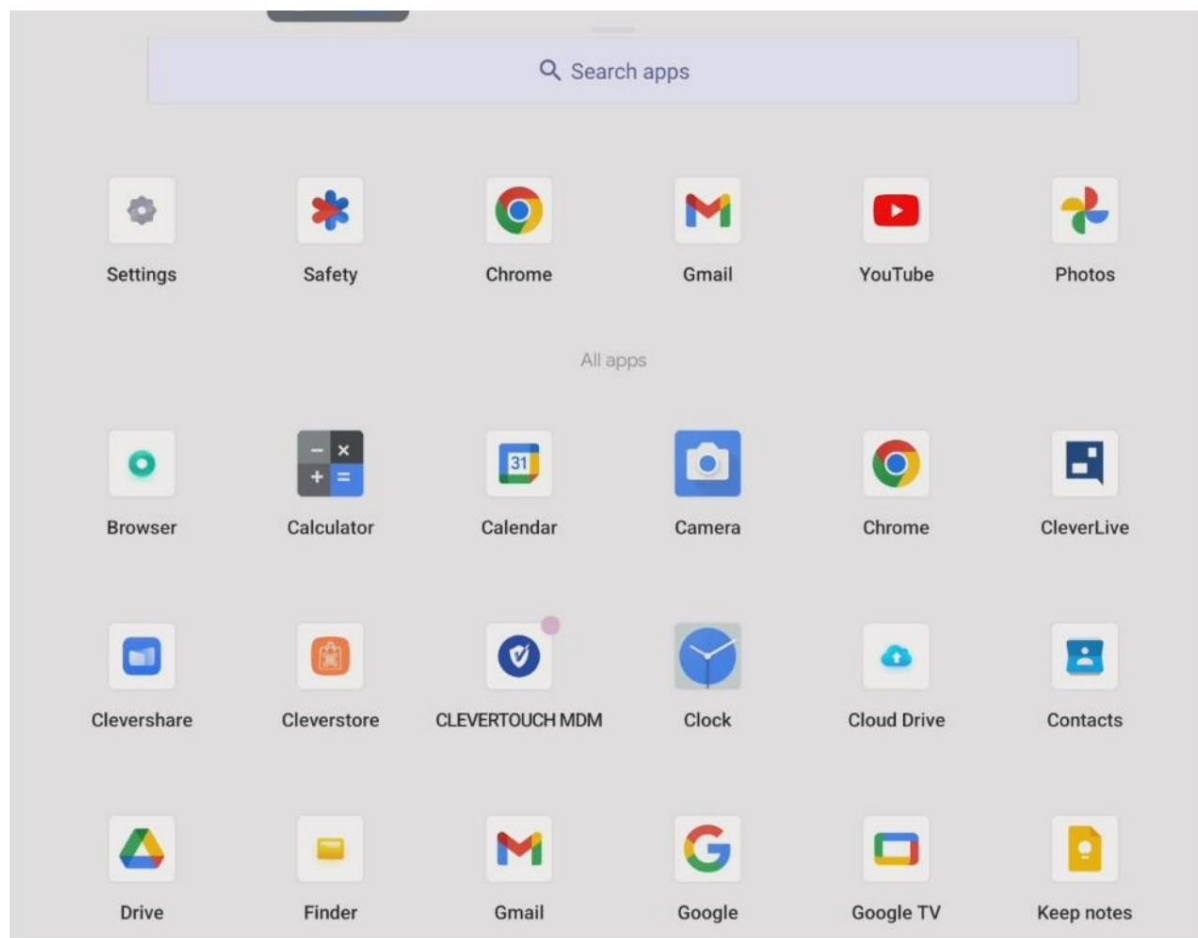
Search apps

Settings
Safety
Chrome
Gmail
YouTube
Photos

All apps

Browser
Calculator
Calendar
Camera
Chrome
CleverLive

Clevershare
Cleverstore
CLEVERTOUCH MDM
Clock
Cloud Drive
Contacts

Drive
Finder
Gmail
Google
Google TV
Keep notes